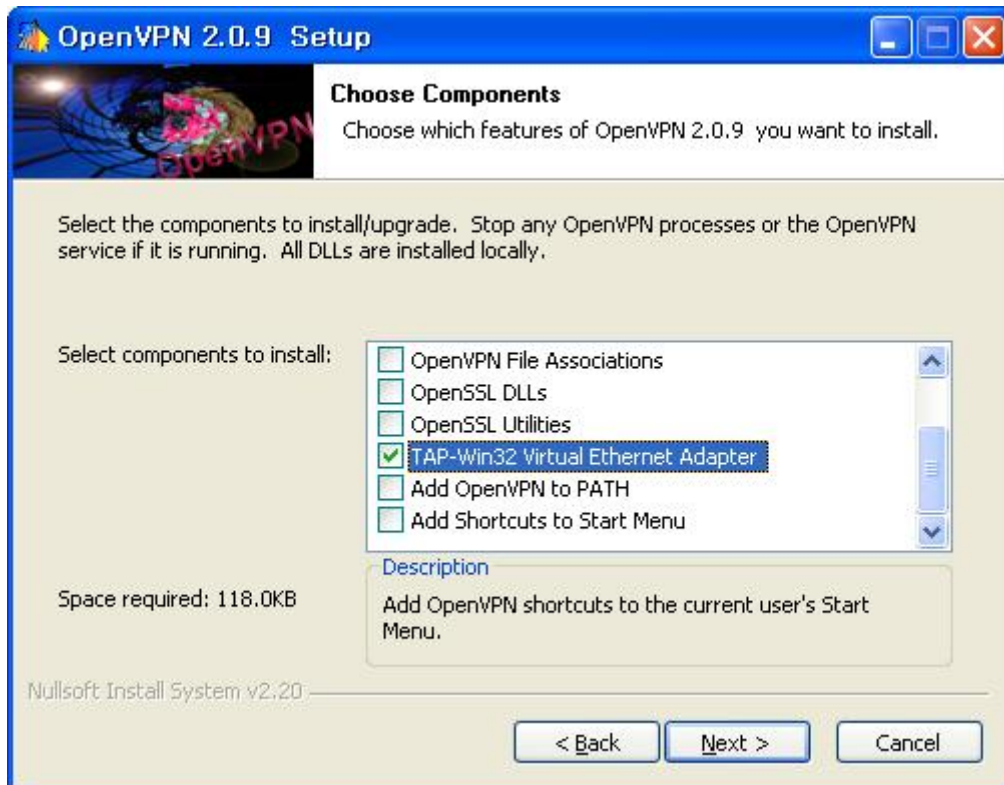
OpenVPN 2.0.9 Setup

OpenVPN

Choose Components
Choose which features of OpenVPN 2.0.9 you want to install.

Select the components to install/upgrade. Stop any OpenVPN processes or the OpenVPN service if it is running. All DLLs are installed locally.

Select components to install:

OpenVPN File Associations
OpenSSL DLLs
OpenSSL Utilities
TAP-Win32 Virtual Ethernet Adapter
Add OpenVPN to PATH
Add Shortcuts to Start Menu

Space required: 118.0KB

Description
Add OpenVPN shortcuts to the current user's Start Menu.

Nullsoft Install System v2.20

< Back
Next >
Cancel